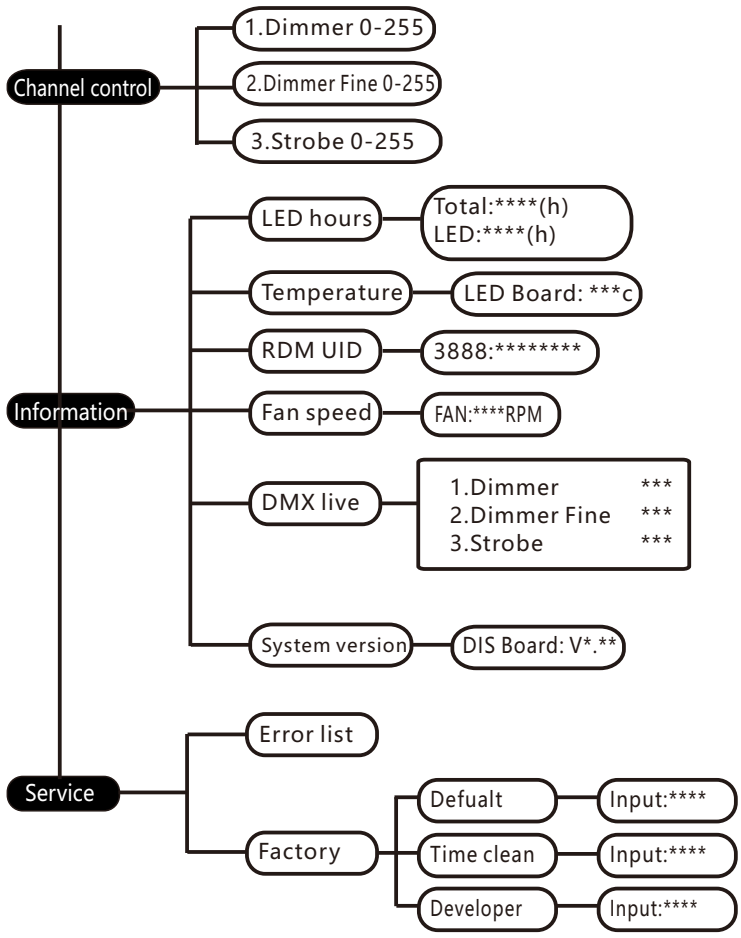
Channel control

1.Dimmer 0-255

2.Dimmer Fine 0-255

3.Strobe 0-255

Information

LED hours

Total:****(h)
LED:****(h)

Temperature

LED Board: ***c

RDM UID

3888:********

Fan speed

FAN:****RPM

DMX live

| 1.Dimmer | *** |
|---|---|
| 2.Dimmer Fine | *** |
| 3.Strobe | *** |

System version

DIS Board: V*.**

Service

Error list

Factory

Defualt

Input:****

Time clean

Input:****

Developer

Input:****